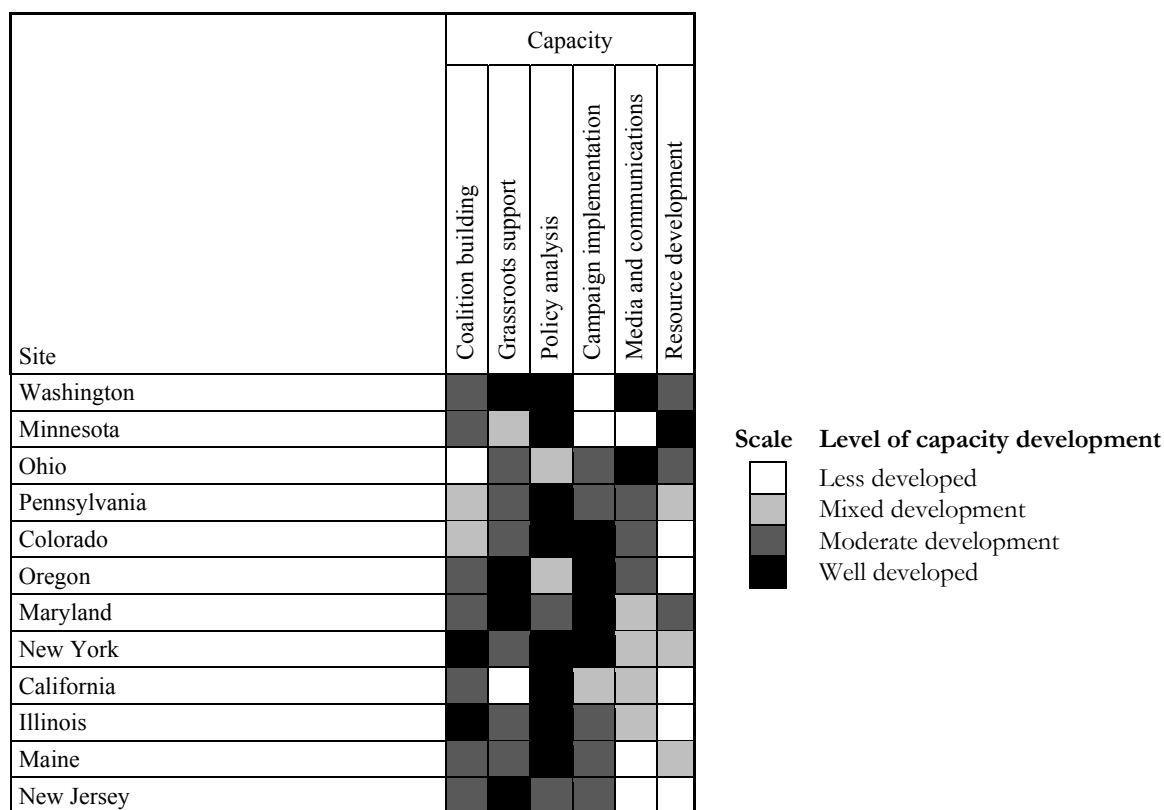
| Site | Coalition building | Grassroots support | Policy analysis | Campaign implementation | Media and communications | Resource development |
|---|---|---|---|---|---|---|
| Washington | | | | | | |
| Minnesota | | | | | | |
| Ohio | | | | | | |
| Pennsylvania | | | | | | |
| Colorado | | | | | | |
| Oregon | | | | | | |
| Maryland | | | | | | |
| New York | | | | | | |
| California | | | | | | |
| Illinois | | | | | | |
| Maine | | | | | | |
| New Jersey | | | | | | |

Capacity

Scale Level of capacity development
Less developed
Mixed development
Moderate development
Well developed